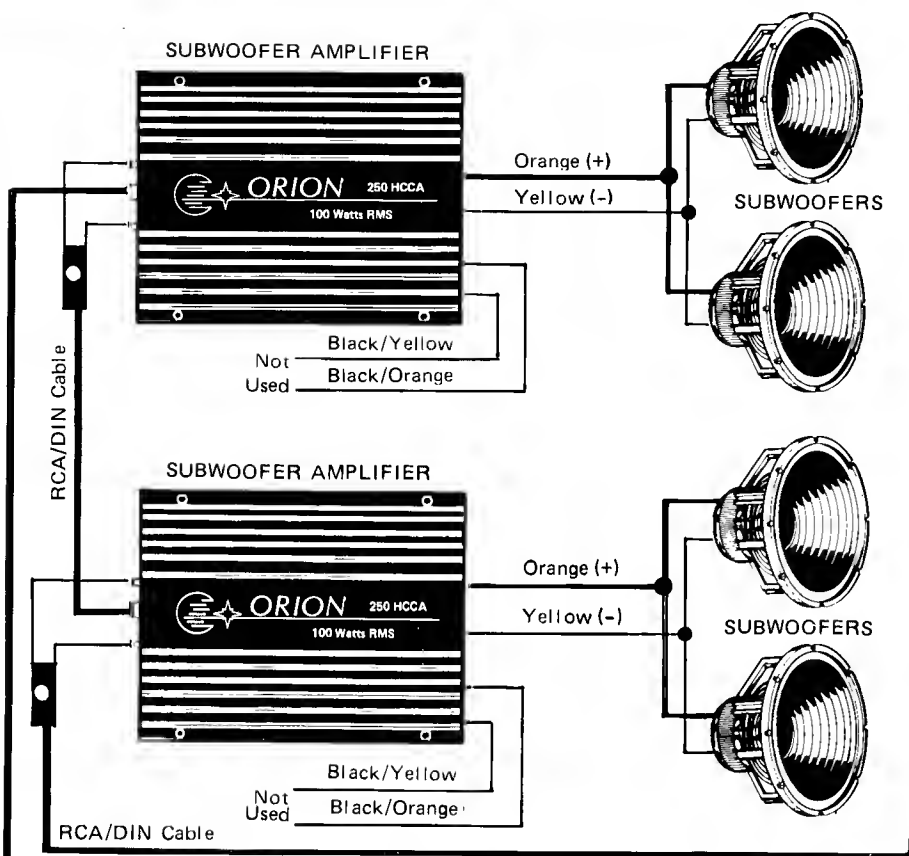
SUBWOOFER AMPLIFIER

ORION 250 HCCA
100 Watts RMS

Orange (+)
Yellow (-)
SUBWOOFERS

Black/Yellow
Not Used
Black/Orange

RCA/DIN Cable

SUBWOOFER AMPLIFIER

ORION 250 HCCA
100 Watts RMS

Orange (+)
Yellow (-)
SUBWOOFERS

Black/Yellow
Not Used
Black/Orange

RCA/DIN Cable